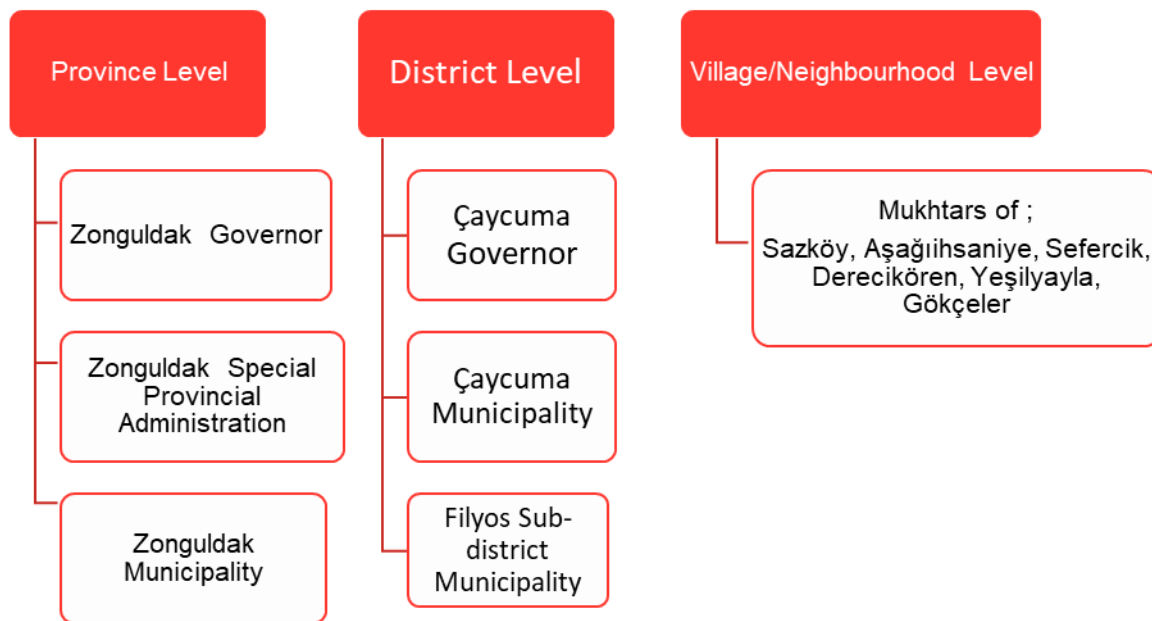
Province Level

Zonguldak Governor

Zonguldak Special Provincial Administration

Zonguldak Municipality

District Level

Çaycuma Governor

Çaycuma Municipality

Filyos Sub-district Municipality

Village/Neighbourhood Level

Mukhtars of ;
Sazköy, Aşağıihsaniye, Sefercik, Derecikören, Yeşilyayla, Gökçeler